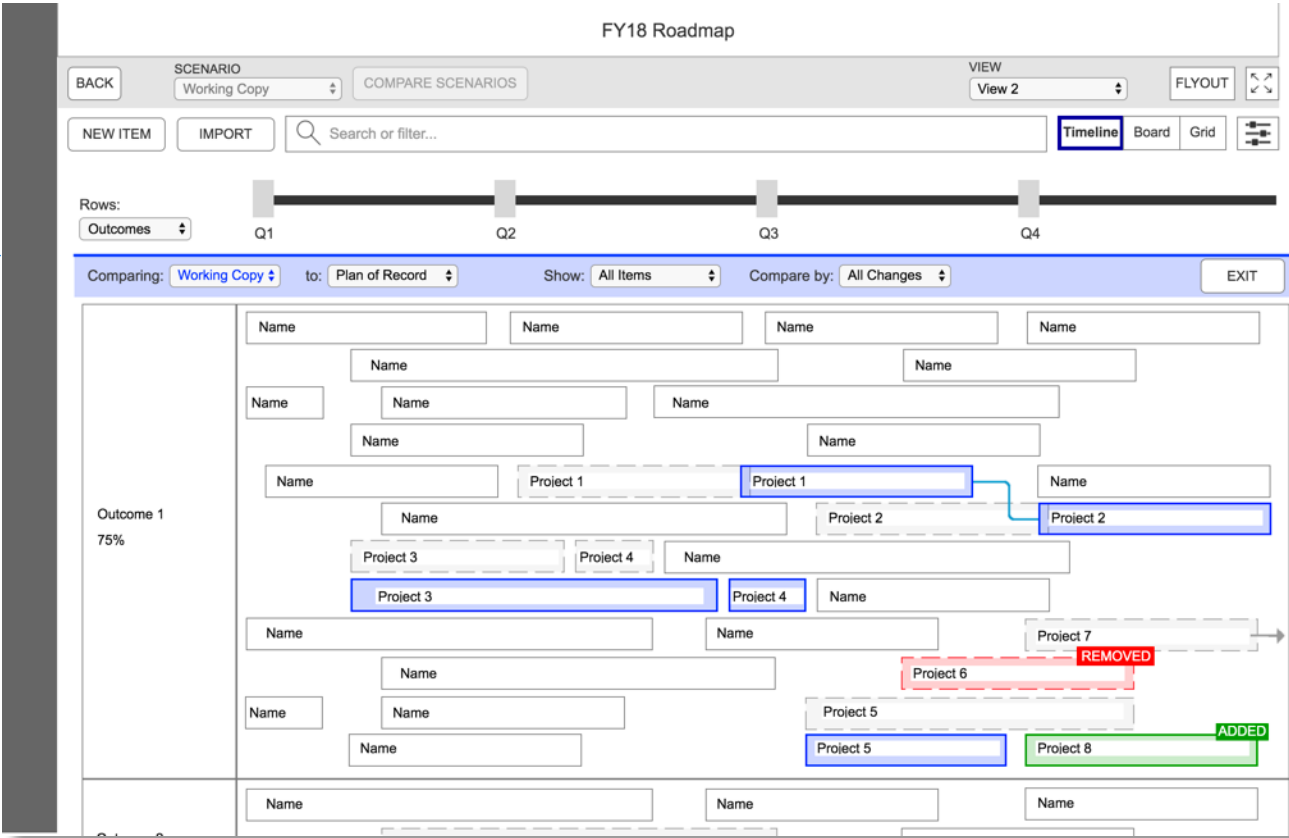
FY18 Roadmap

BACK

SCENARIO

Working Copy

COMPARE SCENARIOS

VIEW

View 2

FLYOUT

NEW ITEM

IMPORT

Search or filter...

Timeline Board Grid

Rows:

Outcomes

Q1 Q2 Q3 Q4

Comparing: Working Copy to: Plan of Record Show: All Items Compare by: All Changes EXIT

Outcome 1
75%

Name Name Name Name

Name Name

Name Name Name

Name Name

Name Project 1 Project 1 Name

Name Project 2 Project 2

Project 3 Project 4 Name

Project 3 Project 4 Name

Name Name Project 7

Name Project 6 REMOVED

Name Name Project 5

Name Project 5 Project 8 ADDED

Name Name Name